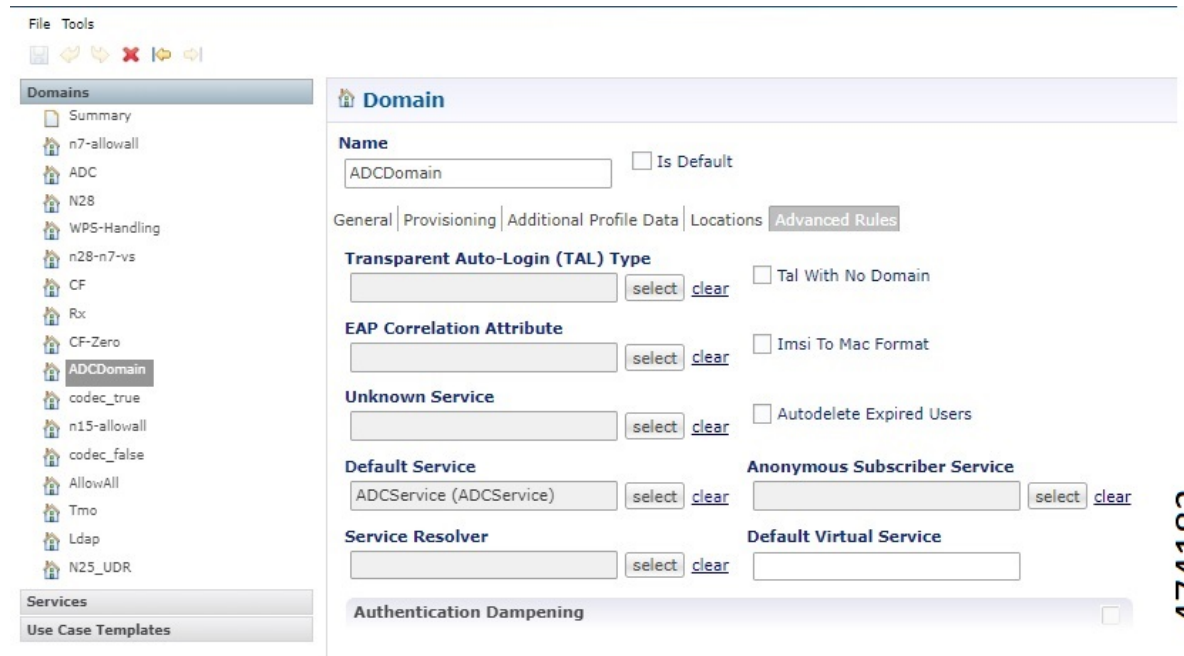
File Tools

Domains
Summary
n7-allowall
ADC
N28
WPS-Handling
n28-n7-vs
CF
Rx
CF-Zero
ADCDomain
codec_true
n15-allowall
codec_false
AllowAll
Tmo
Ldap
N25_UDR
Services
Use Case Templates

Domain

Name
ADCDomain
Is Default

General | Provisioning | Additional Profile Data | Locations | Advanced Rules

Transparent Auto-Login (TAL) Type
select clear
Tal With No Domain

EAP Correlation Attribute
select clear
Imsi To Mac Format

Unknown Service
select clear
Autodelete Expired Users

Default Service
ADCService (ADCService)
select clear

Anonymous Subscriber Service
select clear

Service Resolver
select clear

Default Virtual Service

Authentication Dampening

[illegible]